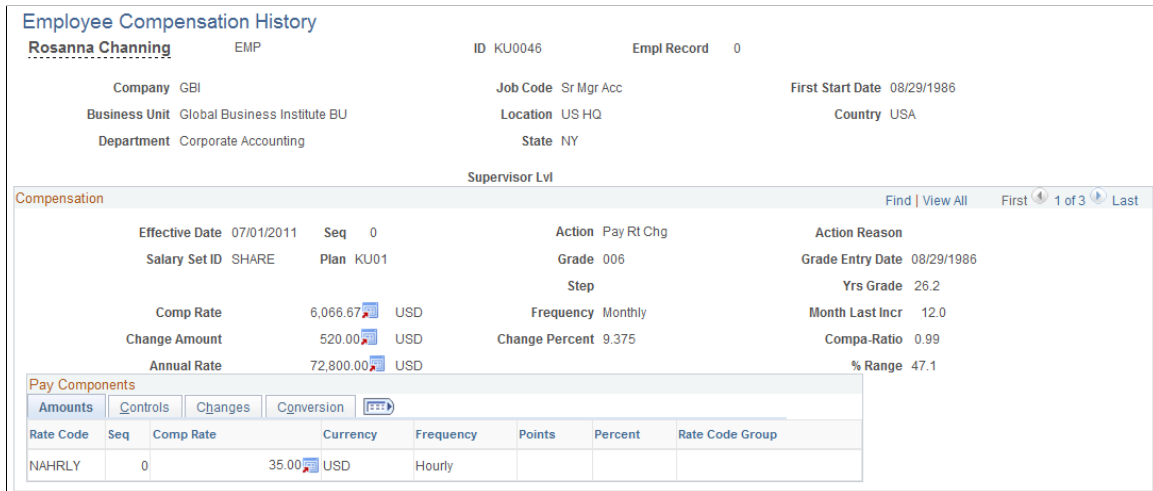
Employee Compensation History

Rosanna Channing EMP ID KU0046 Empl Record 0

Company GBI
Business Unit Global Business Institute BU
Department Corporate Accounting

Job Code Sr Mgr Acc
Location US HQ
State NY

First Start Date 08/29/1986
Country USA

Supervisor Lvl

Compensation

Find | View All First 1 of 3 Last

Effective Date 07/01/2011 Seq 0
Salary Set ID SHARE Plan KU01
Comp Rate 6,066.67 USD
Change Amount 520.00 USD
Annual Rate 72,800.00 USD

Action Pay Rt Chg
Grade 006
Step
Frequency Monthly
Change Percent 9.375

Action Reason
Grade Entry Date 08/29/1986
Yrs Grade 26.2
Month Last Incr 12.0
Compa-Ratio 0.99
% Range 47.1

Pay Components

Amounts | Controls | Changes | Conversion

| Rate Code | Seq | Comp Rate | Currency | Frequency | Points | Percent | Rate Code Group |
|---|---|---|---|---|---|---|---|
| NAHRLY | 0 | 35.00 | USD | Hourly | | | |